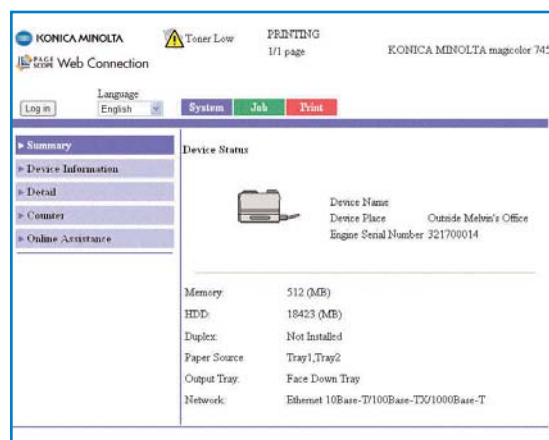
KONICA MINOLTA

PAGE SCOPE Web Connection

Toner Low

PRINTING
1/1 page

KONICA MINOLTA magicolor 745

Language
English

Log in

System | Job | Print

▸ Summary
▸ Device Information
▸ Detail
▸ Counter
▸ Online Assistance

Device Status

Device Name
Device Place Outside Melvin's Office
Engine Serial Number 321700014

| | |
|---|---|
| Memory: | 512 (MB) |
| HDD: | 18423 (MB) |
| Duplex: | Not Installed |
| Paper Source: | Tray1,Tray2 |
| Output Tray: | Face Down Tray |
| Network: | Ethernet 10Base-T/100Base-TX/1000Base-T |